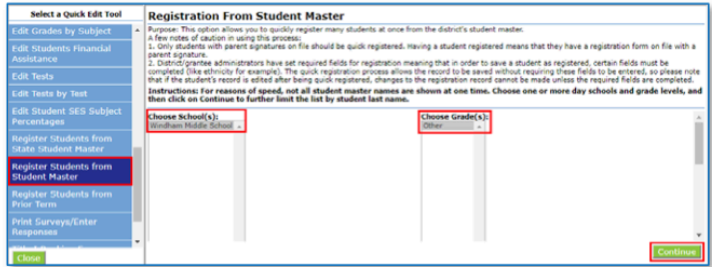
Select a Quick Edit Tool

Edit Grades by Subject

Edit Students Financial Assistance

Edit Tests

Edit Tests by Test

Edit Student SES Subject Percentages

Register Students from State Student Master

Register Students from Student Master

Register Students from Prior Term

Print Surveys/Enter Responses

Close

Registration From Student Master

Purpose: This option allows you to quickly register many students at once from the district's student master.
A few notes of caution in using this process:
1. Only students with parent signatures on file should be quick registered. Having a student registered means that they have a registration form on file with a parent signature.
2. District/grantee administrators have set required fields for registration meaning that in order to save a student as registered, certain fields must be completed (like ethnicity for example). The quick registration process allows the record to be saved without requiring these fields to be entered, so please note that if the student's record is edited after being quick registered, changes to the registration record cannot be made unless the required fields are completed.
Instructions: For reasons of speed, not all student master names are shown at one time. Choose one or more day schools and grade levels, and then click on Continue to further limit the list by student last name.

Choose School(s):
Windham Middle School

Choose Grade(s):
Other

Continue